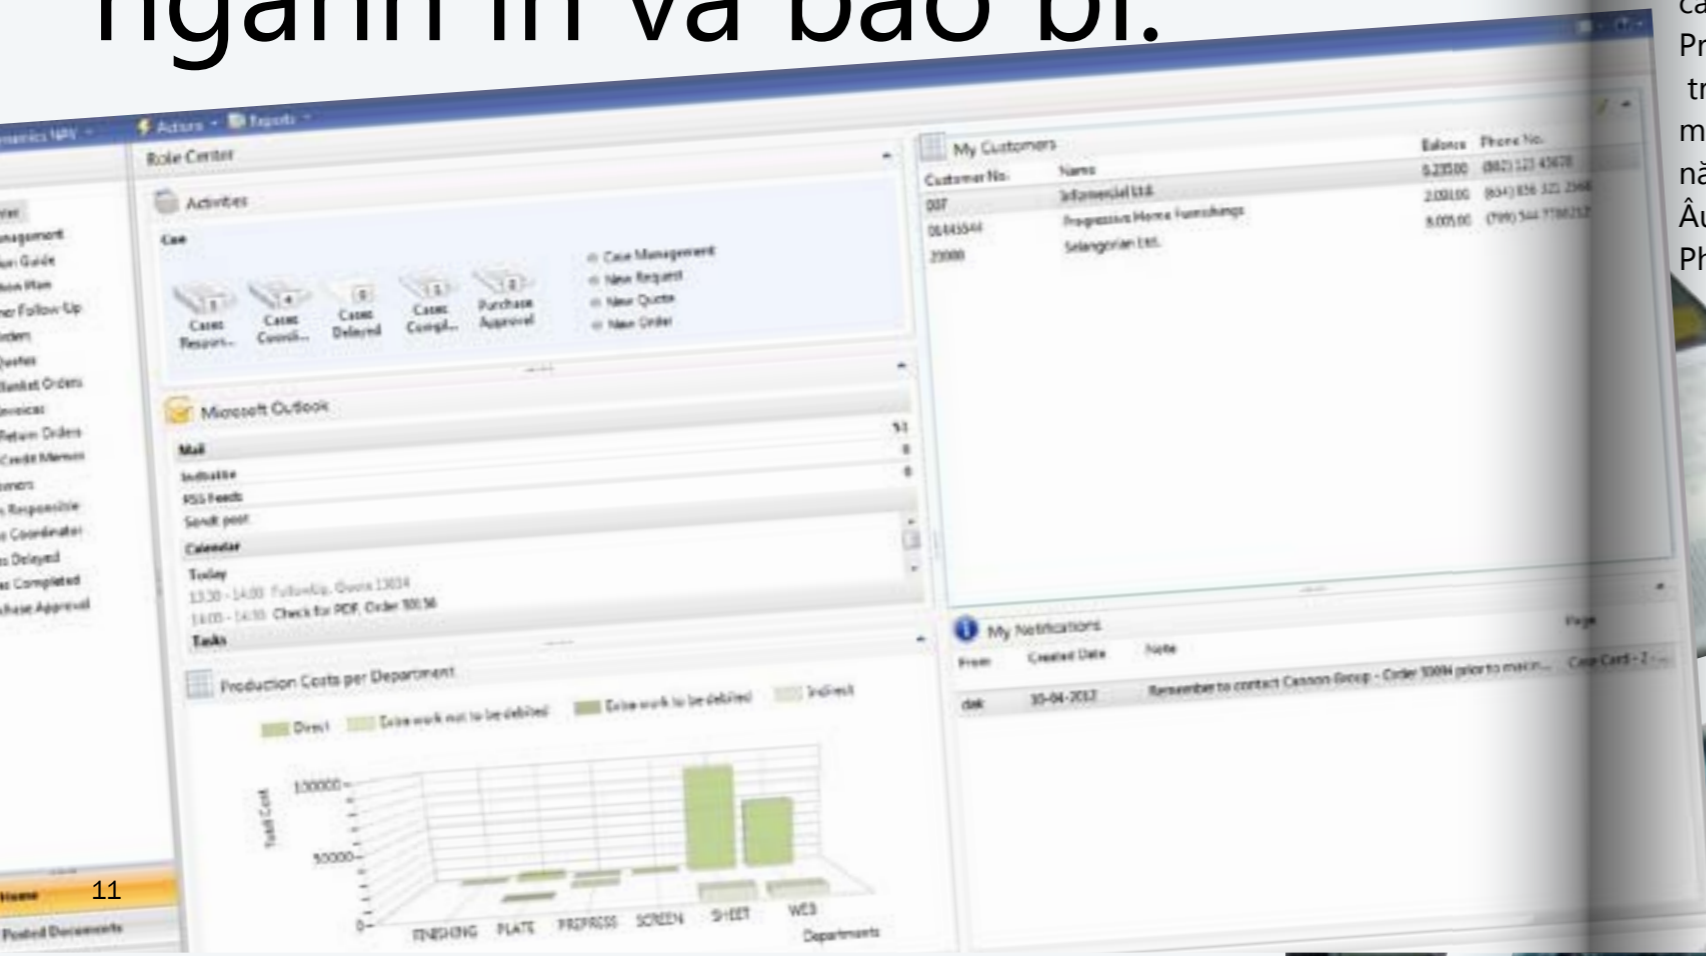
ngành in và bao bì.

ca
Pr
tr
m
nă
Âu
Ph

namics NAV · Actions · Reports ·

Role Center

Activities

Case

Cases Respon...
Cases Coordi...
Cases Delayed
Cases Compl...
Purchase Approval

Case Management
New Request
New Quote
New Order

Microsoft Outlook

Mail
Indbakke
RSS Feeds
Sendt post
Calendar
Today
13:30 - 14:00 FollowUp, Quote 13034
14:00 - 14:30 Check for PDF, Order 10156
Tasks

Production Costs per Department

Direct
Extra work not to be debited
Extra work to be debited
Indirect

Total Cost
100000
50000
0
FINISHING PLATE PREPRESS SCREEN SHEET WEB
Departments

My Customers

| Customer No. | Name | Balance | Phone No. |
|---|---|---|---|
| 007 | Infomercial Ltd. | 0.235,00 | (882) 123 43678 |
| 01445544 | Progressive Home Furnishings | 2.030,00 | (634) 856 321 2568 |
| 23000 | Selangorian Ltd. | 8.005,00 | (799) 544 7788217 |

My Notifications

| From | Created Date | Note | Page |
|---|---|---|---|
| dak | 10-04-2012 | Remember to contact Cannon Group - Order 1009 prior to mach... | Case Card - 2 ... |

nter
anagement
on Guide
tion Plan
ner Follow Up
rders
Quotes
Blanket Orders
Invoices
Return Orders
Credit Memos
omers
s Responsible
s Coordinator
s Delayed
es Completed
chase Approval

Home
11
Posted Documents